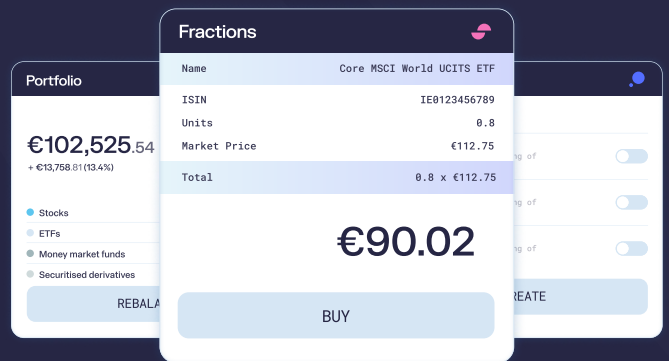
Portfolio

€102,525.54
+ €13,758.81 (13.4%)

Stocks
ETFs
Money market funds
Securitised derivatives

REBALA

Fractions

| Name | Core MSCI World UCITS ETF |
|---|---|
| ISIN | IE0123456789 |
| Units | 0.8 |
| Market Price | €112.75 |
| Total | 0.8 x €112.75 |

€90.02

BUY

g of
g of
g of

REATE